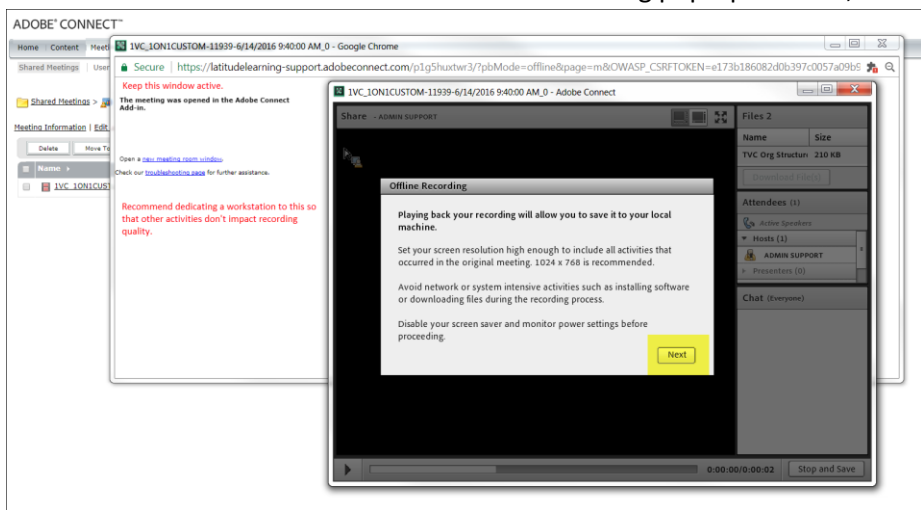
ADOBE® CONNECT™

Home Content Meeti

Shared Meetings User

Shared Meetings >

Meeting Information | Edit

Delete Move To

Name

1VC_1ON1CUST

1VC_1ON1CUSTOM-11939-6/14/2016 9:40:00 AM_0 - Google Chrome

Secure https://latitudelearning-support.adobeconnect.com/p1g5huxtwr3/?pbMode=offline&page=m&OWASP_CSRFTOKEN=e173b186082d0b397c0057a09b9

Keep this window active.

The meeting was opened in the Adobe Connect Add-in.

Open a new meeting room window.

Check our troubleshooting page for further assistance.

Recommend dedicating a workstation to this so that other activities don't impact recording quality.

1VC_1ON1CUSTOM-11939-6/14/2016 9:40:00 AM_0 - Adobe Connect

Share - ADMIN SUPPORT

Files 2

| Name | Size |
|---|---|
| TVC Org Structur | 210 KB |

Download File(s)

Attendees (1)

Active Speakers

Hosts (1)

ADMIN SUPPORT

Presenters (0)

Chat (Everyone)

Offline Recording

Playing back your recording will allow you to save it to your local machine.

Set your screen resolution high enough to include all activities that occurred in the original meeting. 1024 x 768 is recommended.

Avoid network or system intensive activities such as installing software or downloading files during the recording process.

Disable your screen saver and monitor power settings before proceeding.

Next

0:00:00/0:00:02

Stop and Save